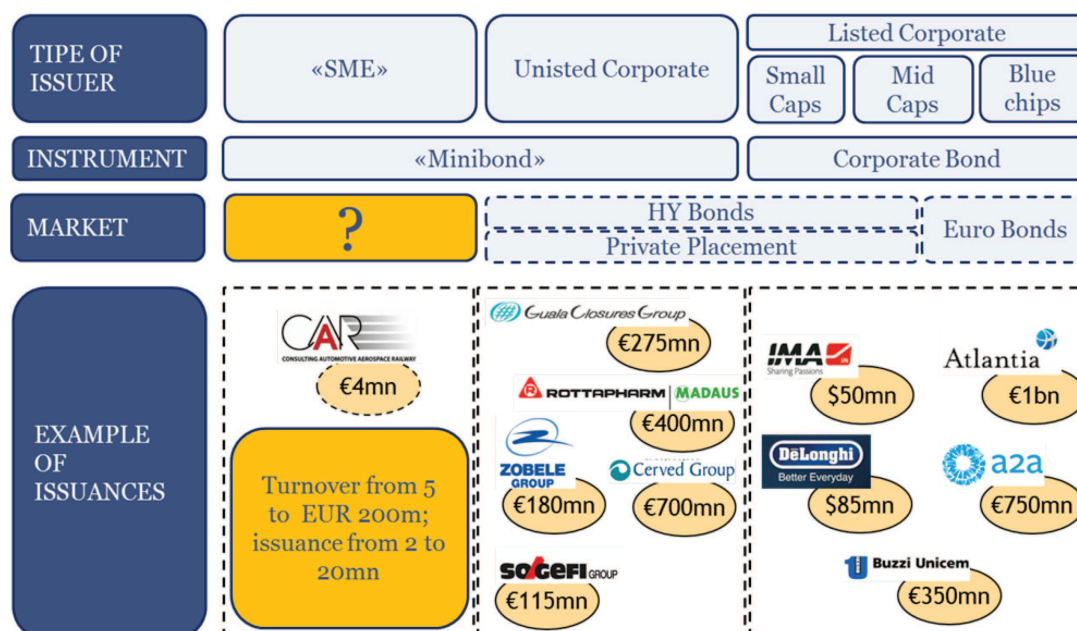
TIPE OF ISSUER

«SME»

Unisted Corporate

Listed Corporate

Small Caps

Mid Caps

Blue chips

INSTRUMENT

«Minibond»

Corporate Bond

MARKET

?

HY Bonds

Private Placement

Euro Bonds

EXAMPLE OF ISSUANCES

CAR
CONSULTING AUTOMOTIVE AEROSPACE RAILWAY

€4mn

Turnover from 5 to EUR 200m; issuance from 2 to 20mn

Guala Closures Group

€275mn

ROTTAPHARM MADAUS

€400mn

ZOBELE GROUP

€180mn

Cerved Group

€700mn

SOGEFI GROUP

€115mn

IMA
Sharing Passions

€50mn

Atlantia

€1bn

DeLonghi
Better Everyday

€85mn

a2a

€750mn

Buzzi Unicem

€350mn